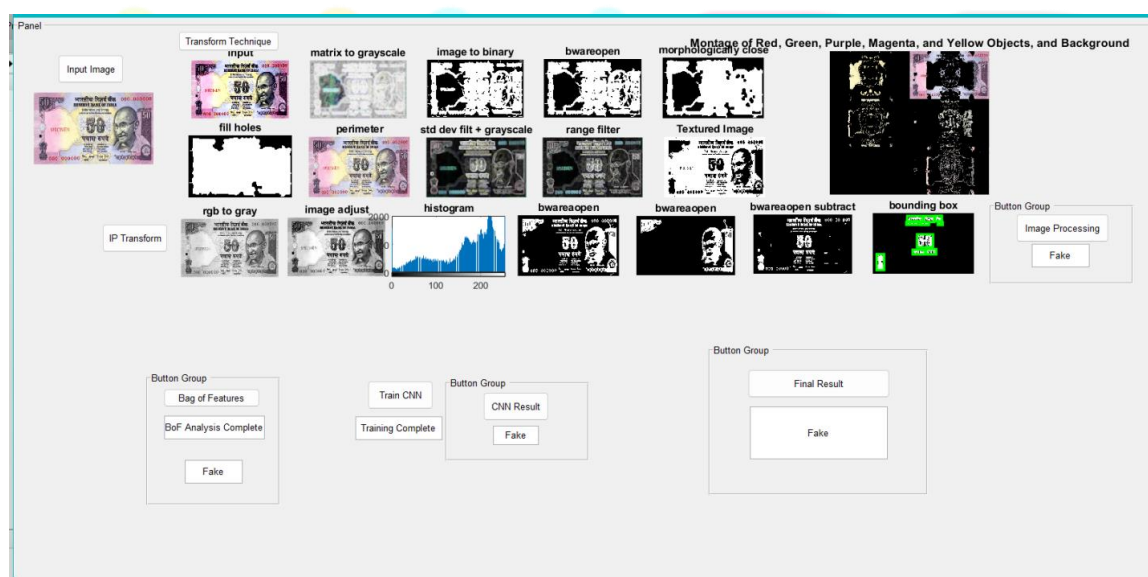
Panel

Input Image

Transform Technique

input

matrix to grayscale

image to binary

bwareopen

morphologically close

Montage of Red, Green, Purple, Magenta, and Yellow Objects, and Background

fill holes

perimeter

std dev filt + grayscale

range filter

Textured Image

IP Transform

rgb to gray

image adjust

histogram

2000
1000
0
0 100 200

bwareaopen

bwareaopen

bwareaopen subtract

bounding box

Button Group
Image Processing
Fake

Button Group
Bag of Features
BoF Analysis Complete
Fake

Train CNN
Training Complete

Button Group
CNN Result
Fake

Button Group
Final Result
Fake